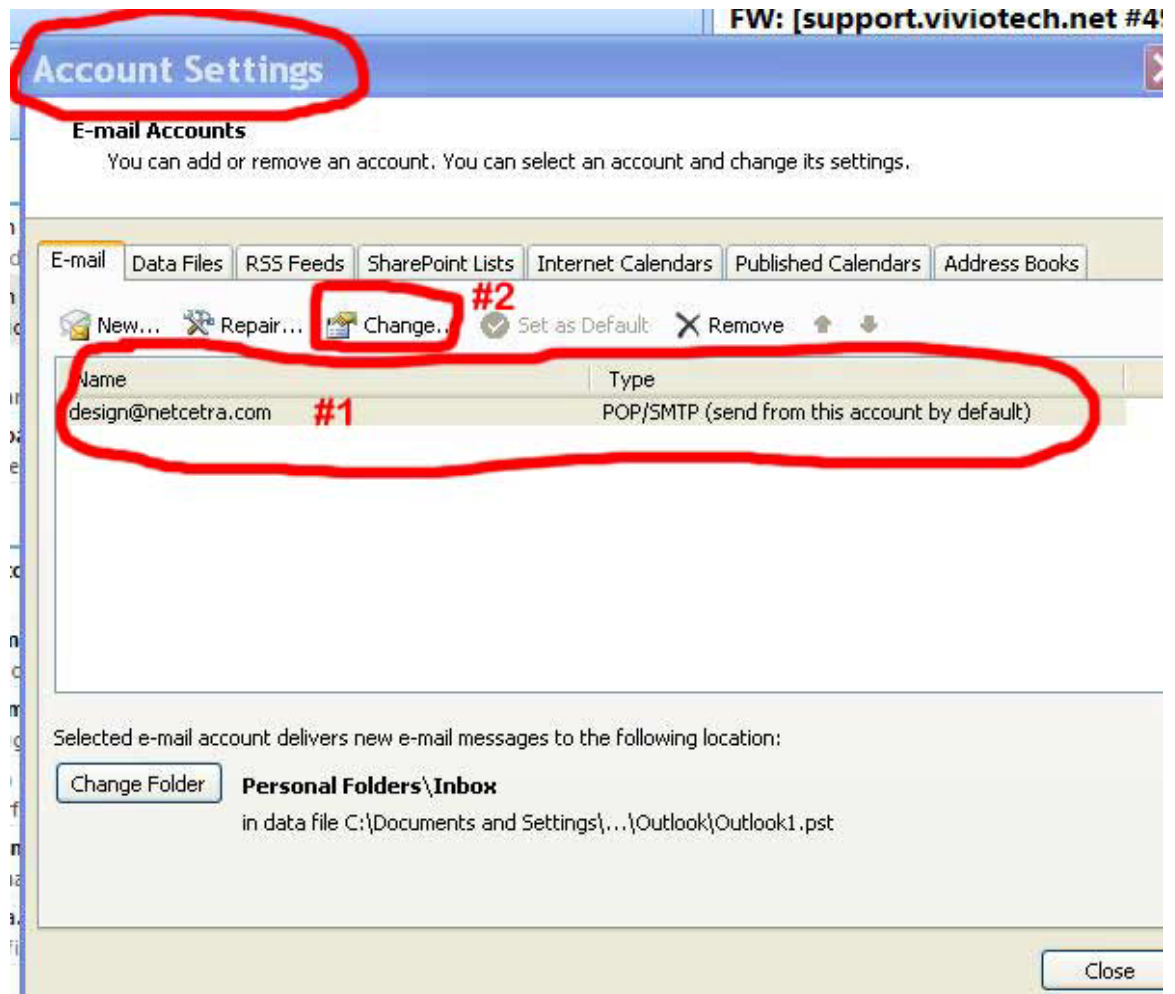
FW: [support.viviotech.net #4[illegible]

Account Settings

E-mail Accounts
You can add or remove an account. You can select an account and change its settings.

E-mail | Data Files | RSS Feeds | SharePoint Lists | Internet Calendars | Published Calendars | Address Books

#2

New... Repair... Change... Set as Default Remove

| Name | Type |
|---|---|
| design@netcetra.com #1 | POP/SMTP (send from this account by default) |

Selected e-mail account delivers new e-mail messages to the following location:

Change Folder

Personal Folders\Inbox
in data file C:\Documents and Settings\...\Outlook\Outlook1.pst

Close